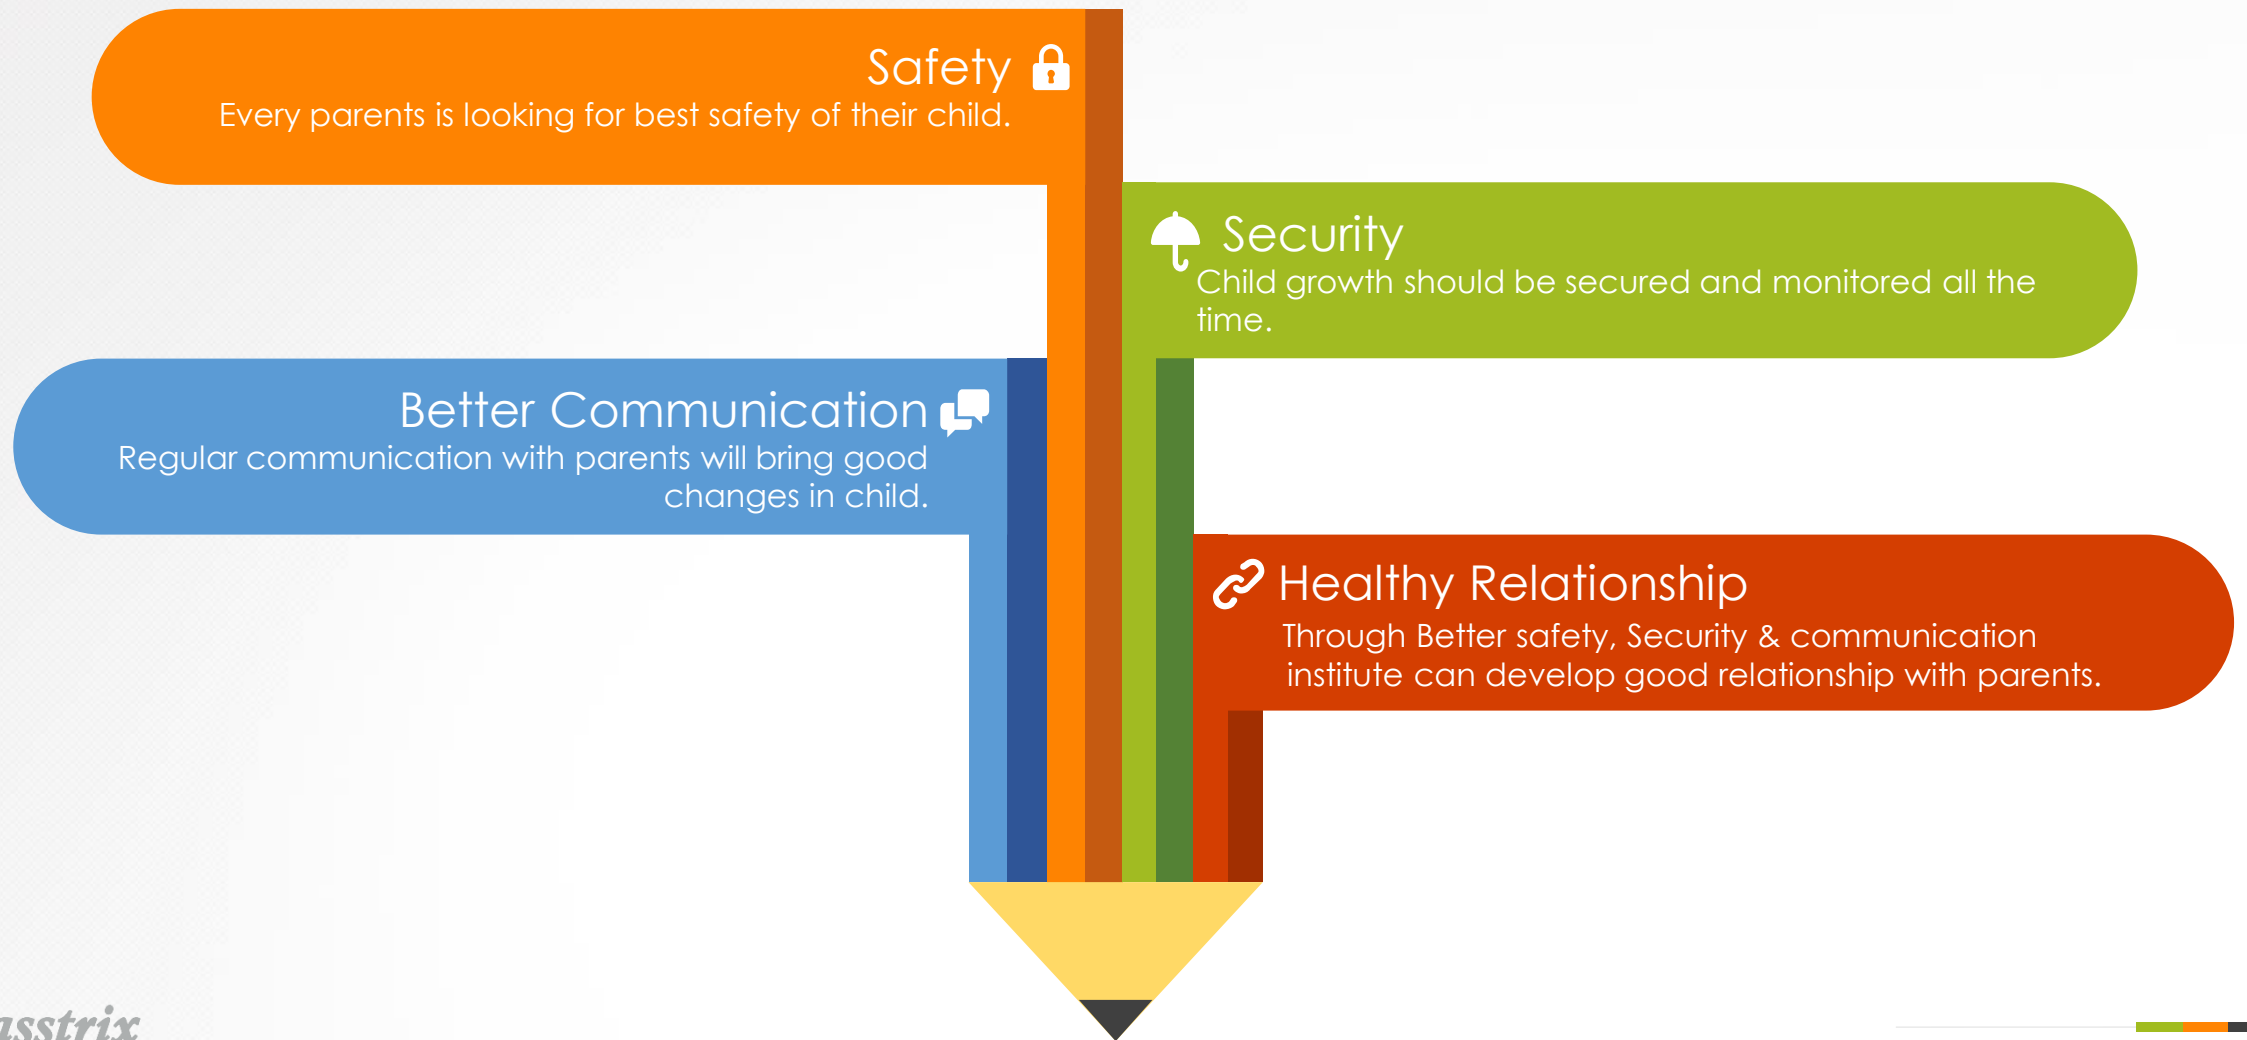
Safety
Every parents is looking for best safety of their child.

Security
Child growth should be secured and monitored all the time.

Better Communication
Regular communication with parents will bring good changes in child.

Healthy Relationship
Through Better safety, Security & communication institute can develop good relationship with parents.

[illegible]sstrix